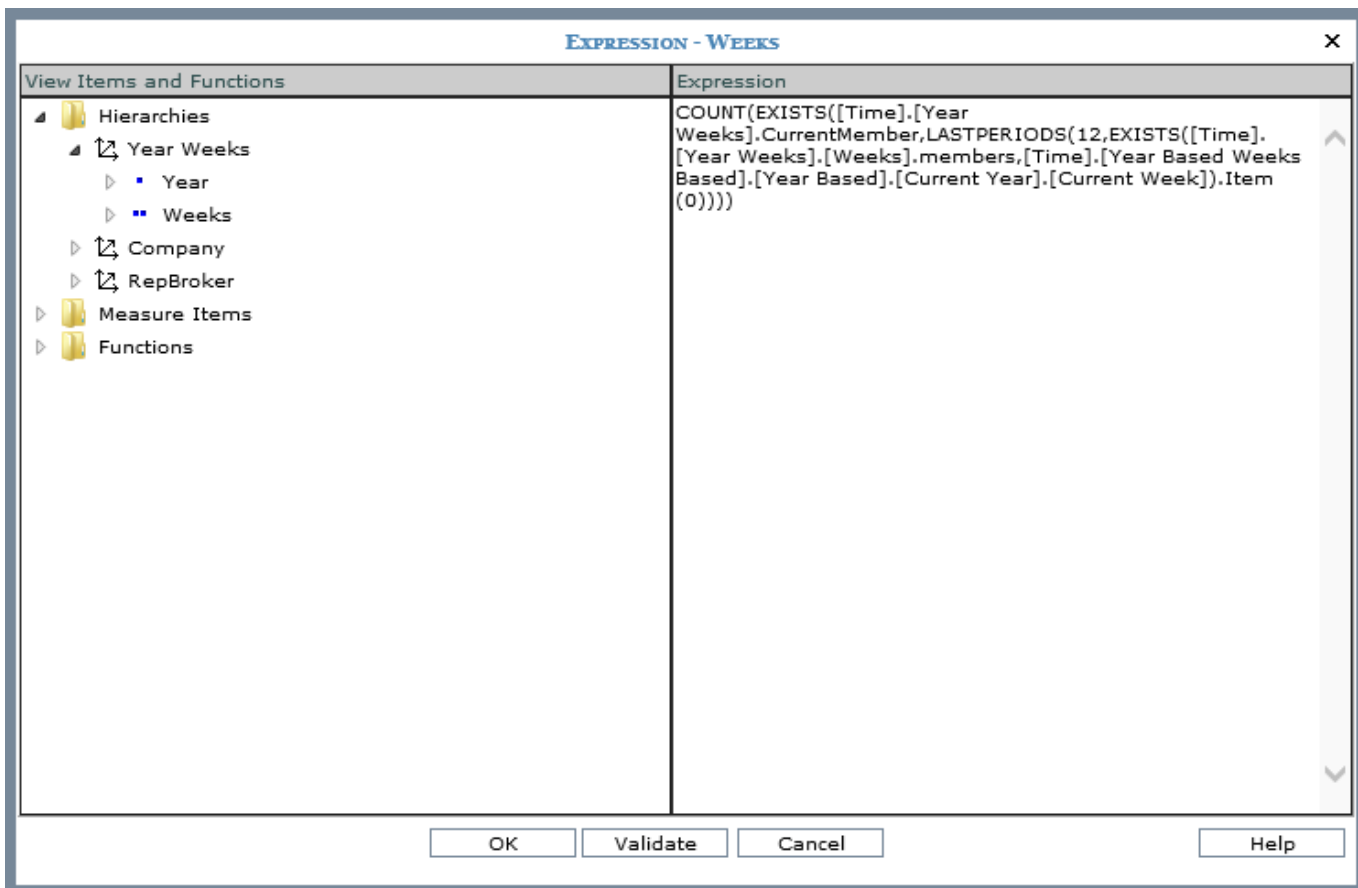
EXPRESSION - WEEKS

×

View Items and Functions

Hierarchies
Year Weeks
Year
Weeks
Company
RepBroker
Measure Items
Functions

Expression

COUNT(EXISTS([Time].[Year Weeks].CurrentMember,LASTPERIODS(12,EXISTS([Time].[Year Weeks].[Weeks].members,[Time].[Year Based Weeks Based].[Year Based].[Current Year].[Current Week]).Item(0))))

OK
Validate
Cancel
Help